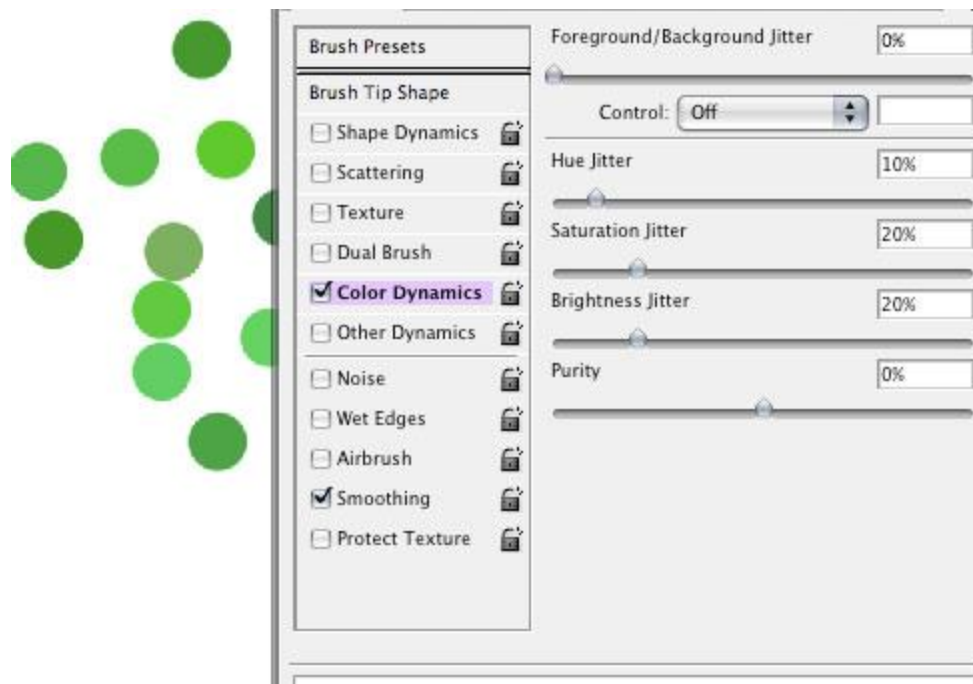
Brush Presets

Brush Tip Shape

Shape Dynamics

Scattering

Texture

Dual Brush

Color Dynamics

Other Dynamics

Noise

Wet Edges

Airbrush

Smoothing

Protect Texture

Foreground/Background Jitter 0%

Control: Off

Hue Jitter 10%

Saturation Jitter 20%

Brightness Jitter 20%

Purity 0%